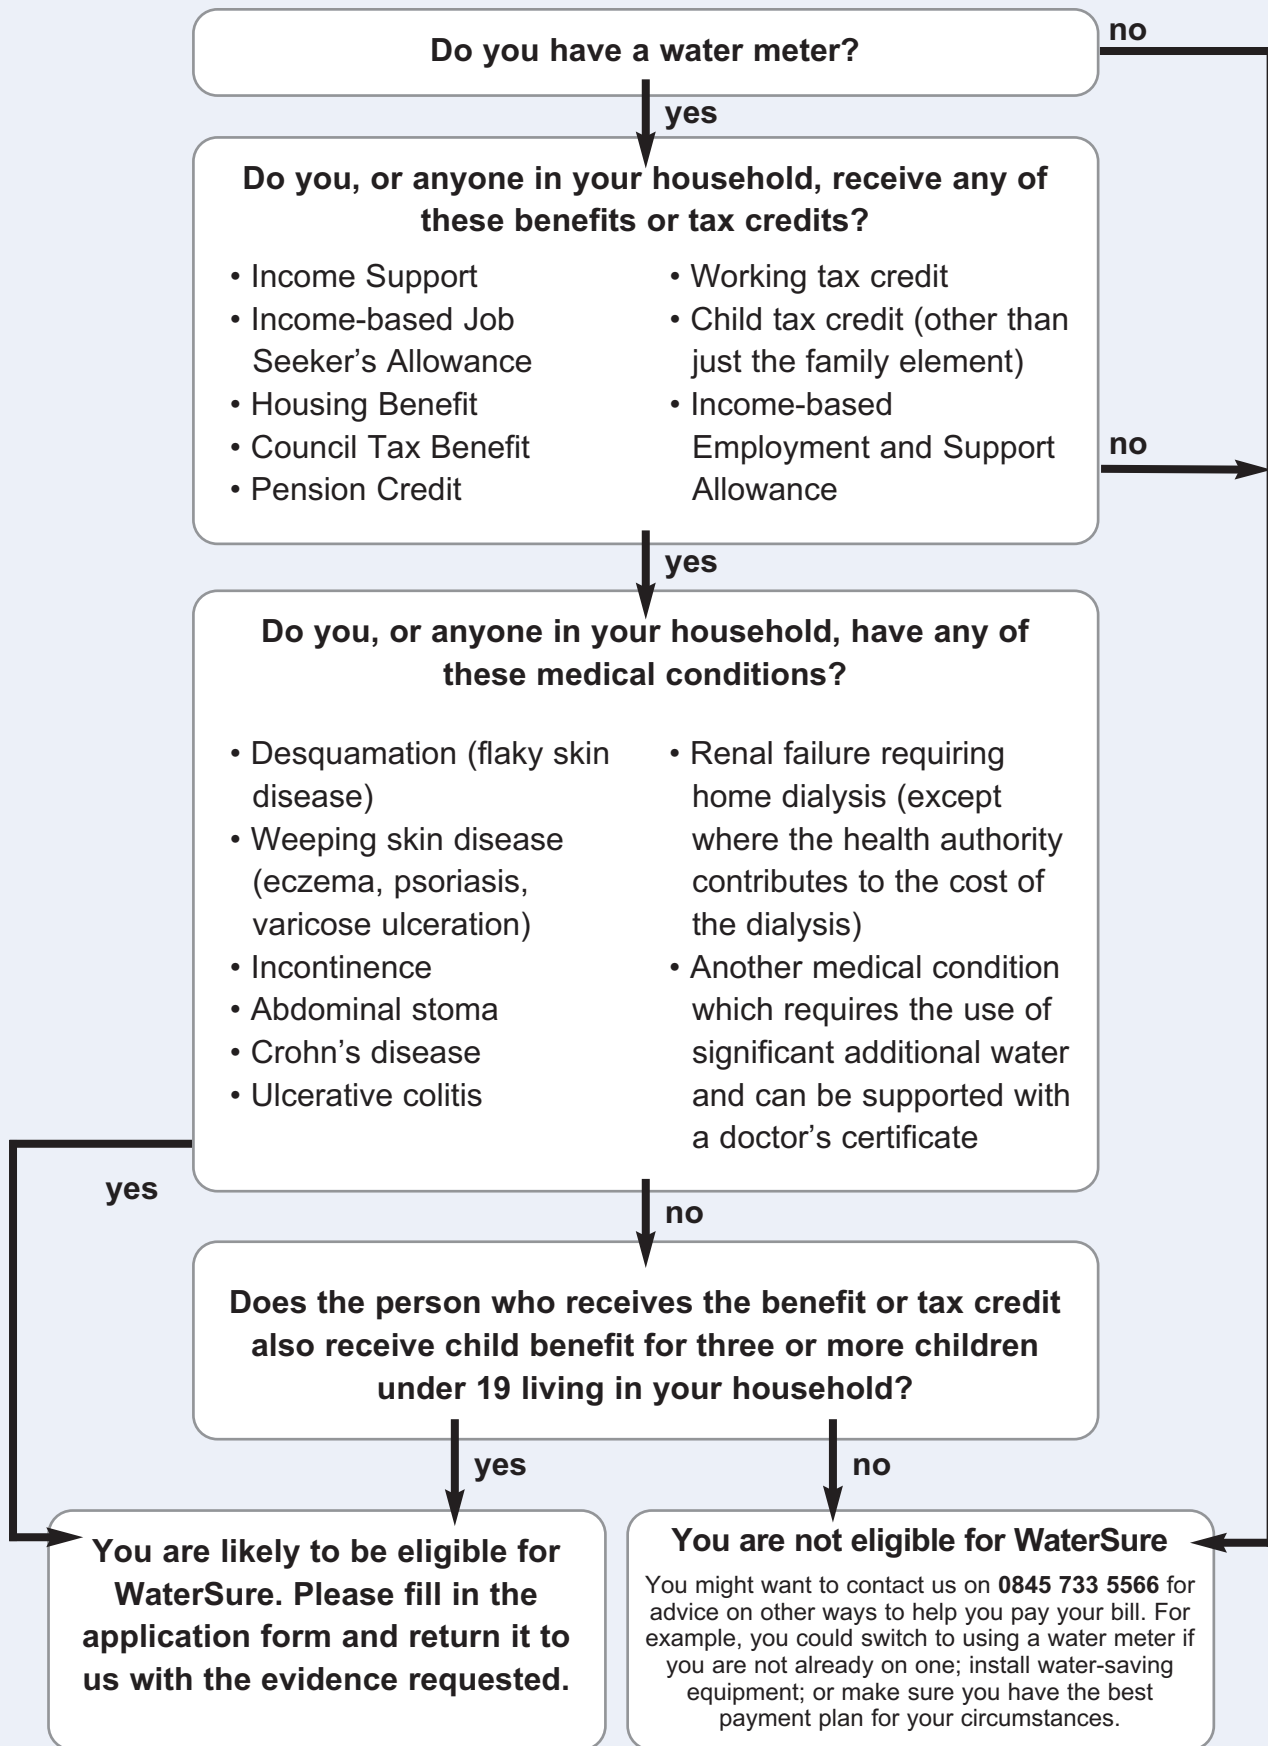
Do you have a water meter?

no

yes

Do you, or anyone in your household, receive any of these benefits or tax credits?

• Income Support
• Income-based Job Seeker's Allowance
• Housing Benefit
• Council Tax Benefit
• Pension Credit

• Working tax credit
• Child tax credit (other than just the family element)
• Income-based Employment and Support Allowance

no

yes

Do you, or anyone in your household, have any of these medical conditions?

• Desquamation (flaky skin disease)
• Weeping skin disease (eczema, psoriasis, varicose ulceration)
• Incontinence
• Abdominal stoma
• Crohn's disease
• Ulcerative colitis

• Renal failure requiring home dialysis (except where the health authority contributes to the cost of the dialysis)
• Another medical condition which requires the use of significant additional water and can be supported with a doctor's certificate

yes

no

Does the person who receives the benefit or tax credit also receive child benefit for three or more children under 19 living in your household?

yes

no

You are likely to be eligible for WaterSure. Please fill in the application form and return it to us with the evidence requested.

You are not eligible for WaterSure

You might want to contact us on **0845 733 5566** for advice on other ways to help you pay your bill. For example, you could switch to using a water meter if you are not already on one; install water-saving equipment; or make sure you have the best payment plan for your circumstances.